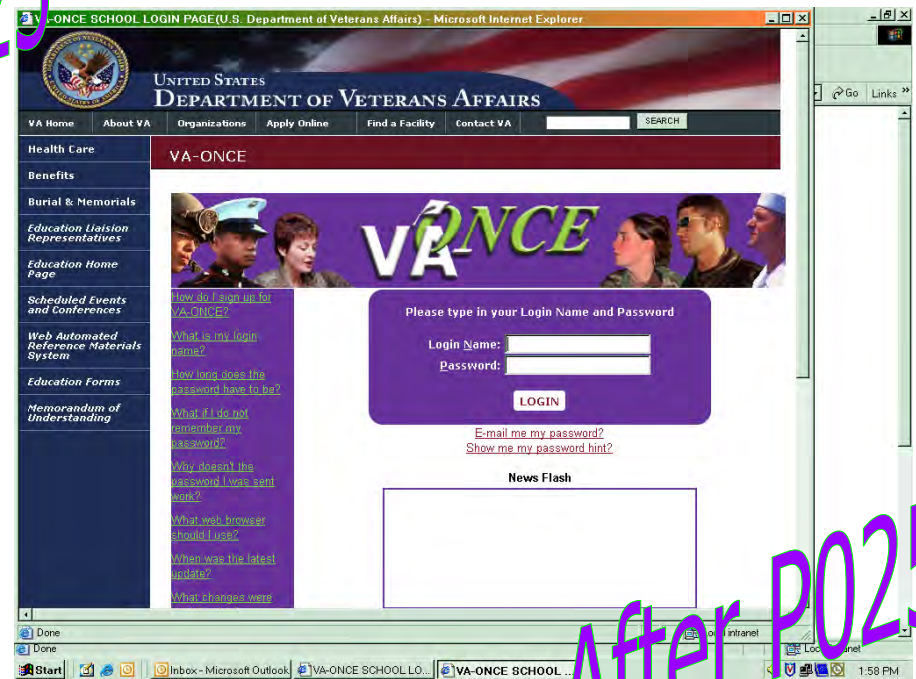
VA-ONCE SCHOOL LOGIN PAGE(U.S. Department of Veterans Affairs) - Microsoft Internet Explorer

Go Links »

UNITED STATES
DEPARTMENT OF VETERANS AFFAIRS

VA Home | About VA | Organizations | Apply Online | Find a Facility | Contact VA | SEARCH

Health Care
Benefits
Burial & Memorials
Education Liaision Representatives
Education Home Page
Scheduled Events and Conferences
Web Automated Reference Materials System
Education Forms
Memorandum of Understanding

VA-ONCE

VA ONCE

How do I sign up for VA-ONCE?
What is my login name?
How long does the password have to be?
What if I do not remember my password?
Why doesn't the password I was sent work?
What web browser should I use?
When was the latest update?
What changes were

Please type in your Login Name and Password
Login Name:
Password:
LOGIN

E-mail me my password?
Show me my password hint?

News Flash

After P02

Done
Local intranet
Done
Start | Inbox - Microsoft Outlook | VA-ONCE SCHOOL LO... | VA-ONCE SCHOOL ...
1:58 PM